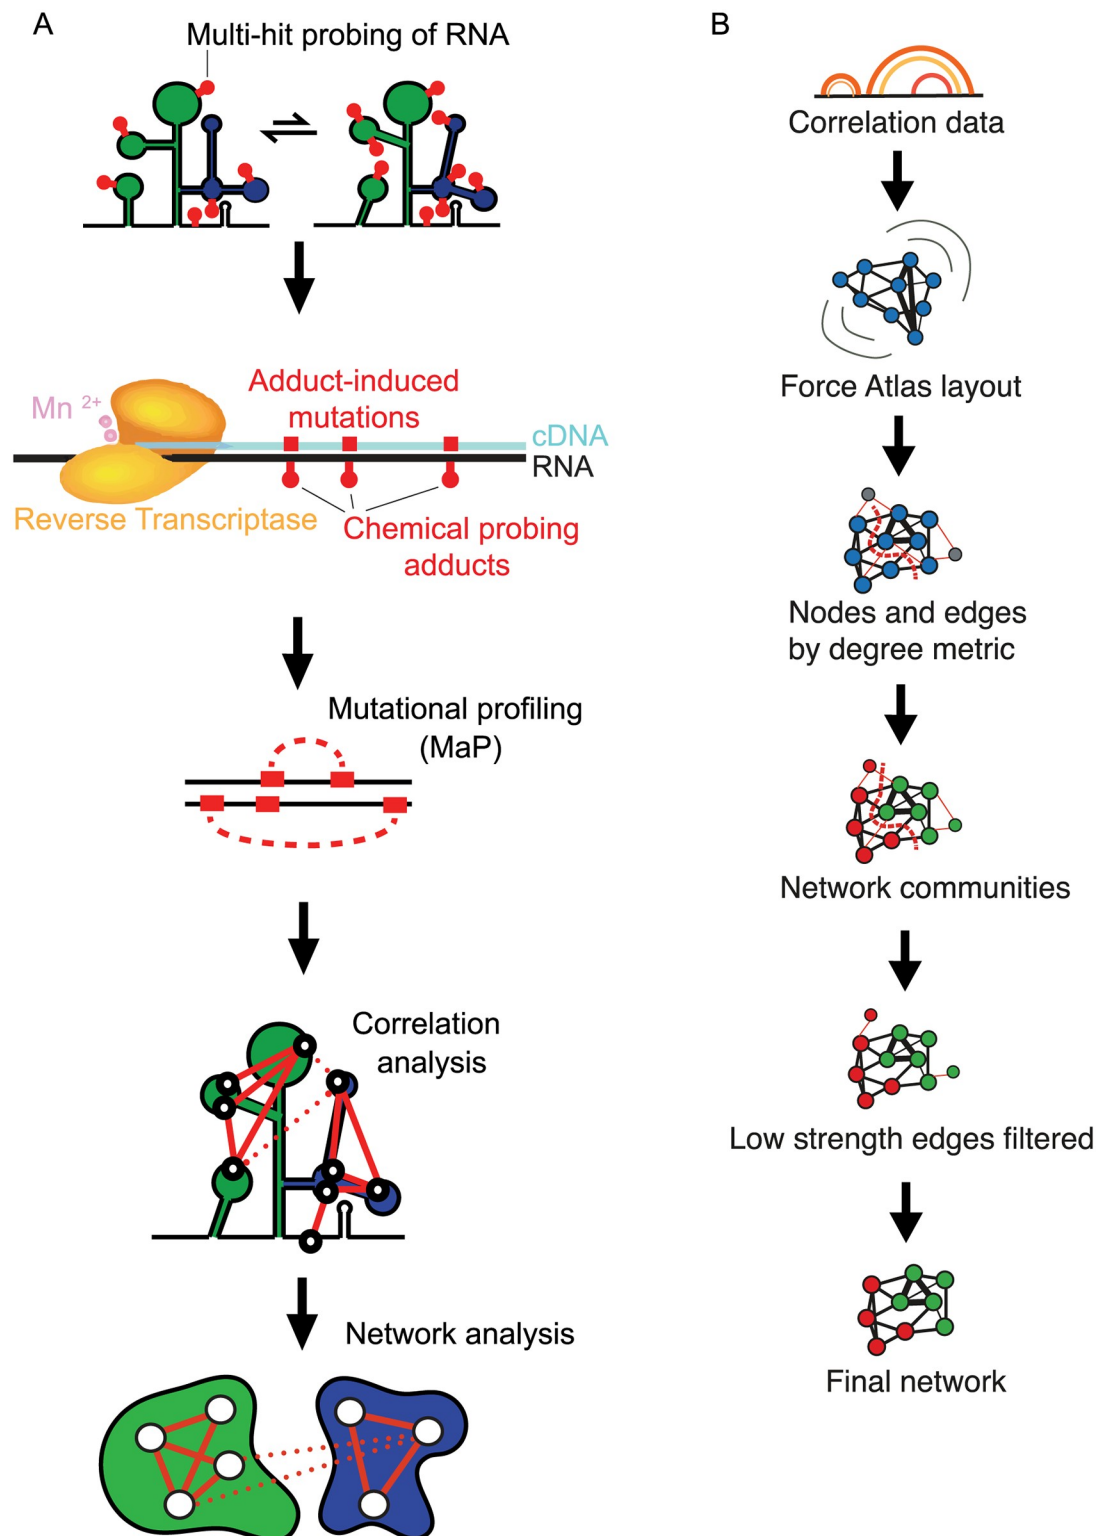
A

Multi-hit probing of RNA

Mn $^{2+}$

Adduct-induced mutations

cDNA

RNA

Reverse Transcriptase

Chemical probing adducts

Mutational profiling (MaP)

Correlation analysis

Network analysis

B

Correlation data

Force Atlas layout

Nodes and edges by degree metric

Network communities

Low strength edges filtered

Final network